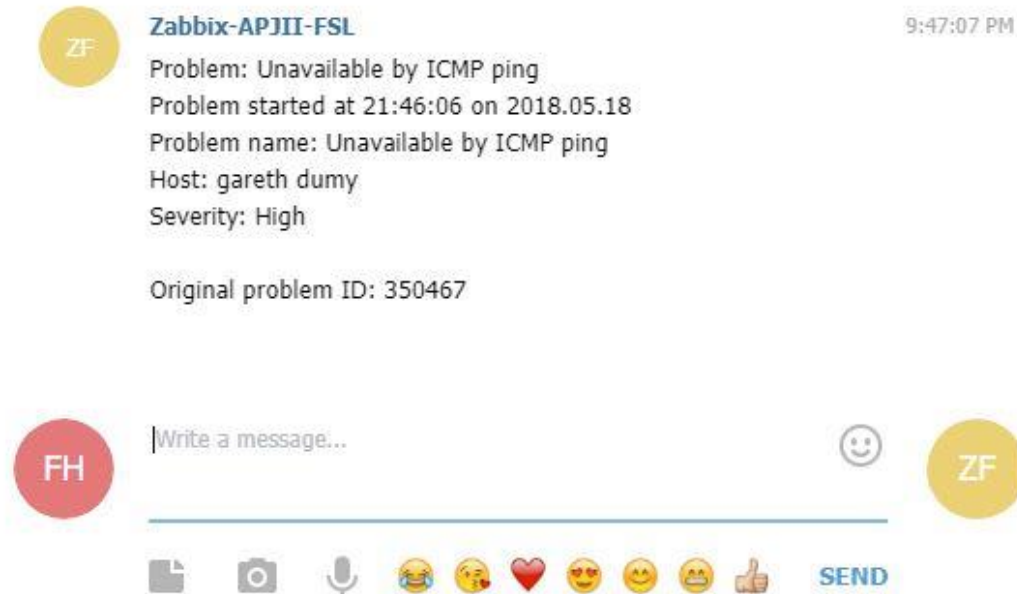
ZF

Zabbix-APJII-FSL

9:47:07 PM

Problem: Unavailable by ICMP ping
Problem started at 21:46:06 on 2018.05.18
Problem name: Unavailable by ICMP ping
Host: gareth dumy
Severity: High

Original problem ID: 350467

FH

Write a message...

ZF

SEND